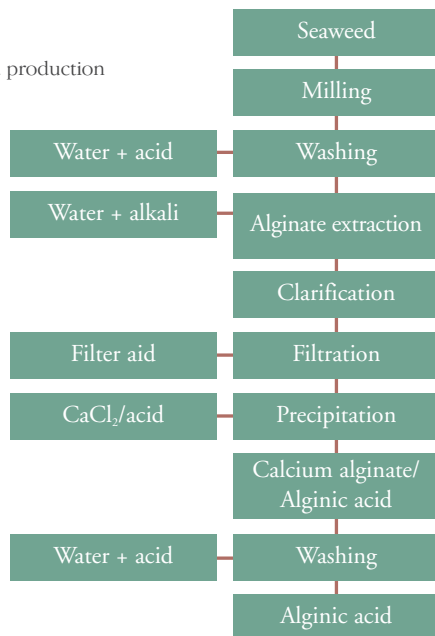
production

Seaweed

Milling

Water + acid

Washing

Water + alkali

Alginate extraction

Clarification

Filter aid

Filtration

$CaCl_2$/acid

Precipitation

Calcium alginate/ Alginic acid

Water + acid

Washing

Alginic acid